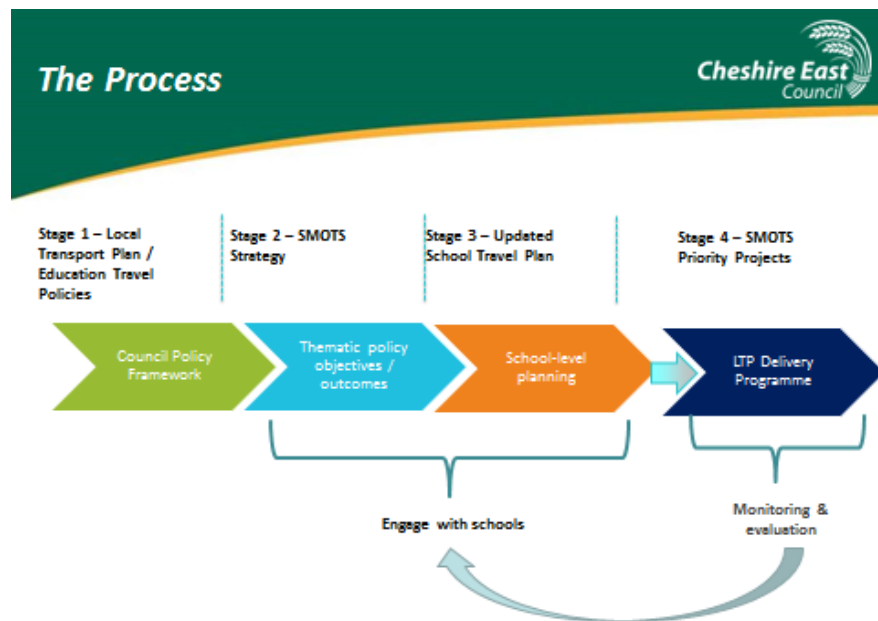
The Process

Cheshire East Council

Stage 1 – Local Transport Plan / Education Travel Policies

Stage 2 – SMOTS Strategy

Stage 3 – Updated School Travel Plan

Stage 4 – SMOTS Priority Projects

Council Policy Framework

Thematic policy objectives / outcomes

School-level planning

LTP Delivery Programme

Engage with schools

Monitoring & evaluation